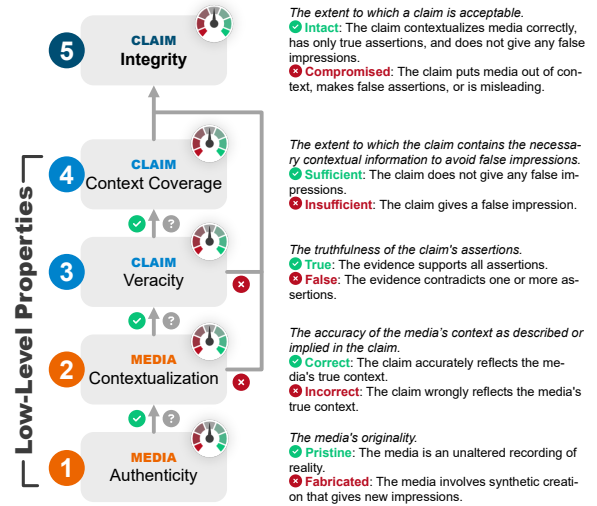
5 CLAIM Integrity

4 CLAIM Context Coverage

3 CLAIM Veracity

2 MEDIA Contextualization

1 MEDIA Authenticity

Low-Level Properties

The extent to which a claim is acceptable.
Intact: The claim contextualizes media correctly, has only true assertions, and does not give any false impressions.
Compromised: The claim puts media out of context, makes false assertions, or is misleading.

The extent to which the claim contains the necessary contextual information to avoid false impressions.
Sufficient: The claim does not give any false impressions.
Insufficient: The claim gives a false impression.

The truthfulness of the claim's assertions.
True: The evidence supports all assertions.
False: The evidence contradicts one or more assertions.

The accuracy of the media's context as described or implied in the claim.
Correct: The claim accurately reflects the media's true context.
Incorrect: The claim wrongly reflects the media's true context.

The media's originality.
Pristine: The media is an unaltered recording of reality.
Fabricated: The media involves synthetic creation that gives new impressions.